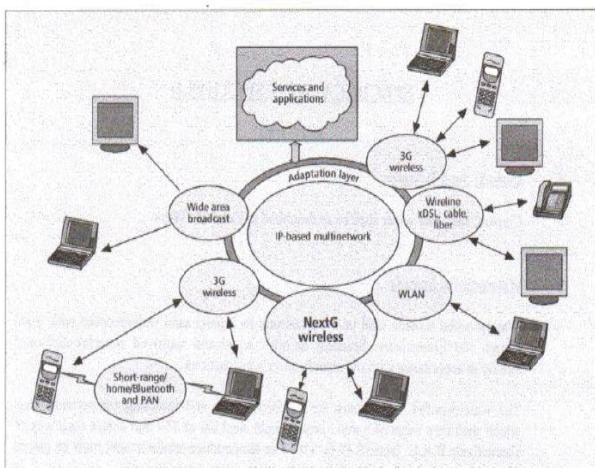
Services and applications

3G wireless

Adaptation layer

Wide area broadcast

Wireline xDSL, cable, fiber

IP-based multinetwork

3G wireless

WLAN

NextG wireless

Short-range/ home/Bluetooth and PAN